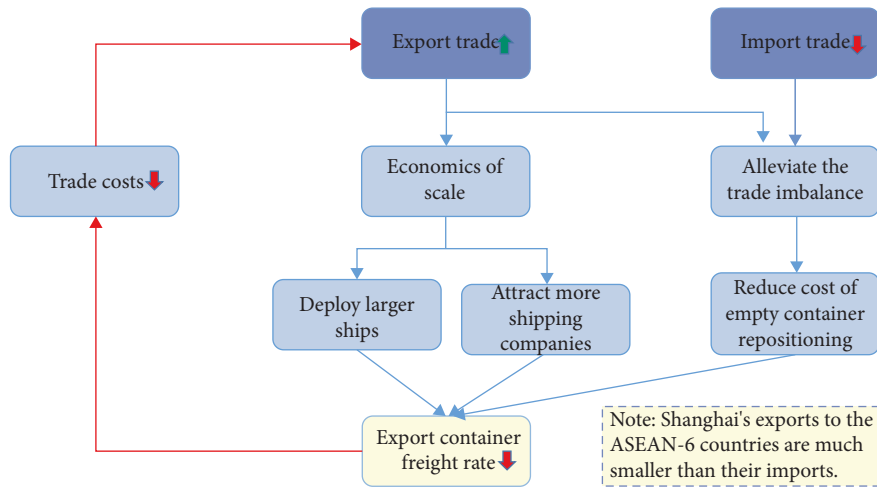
Export trade

Import trade

Trade costs

Economics of scale

Alleviate the trade imbalance

Deploy larger ships

Attract more shipping companies

Reduce cost of empty container repositioning

Export container freight rate

Note: Shanghai's exports to the ASEAN-6 countries are much smaller than their imports.